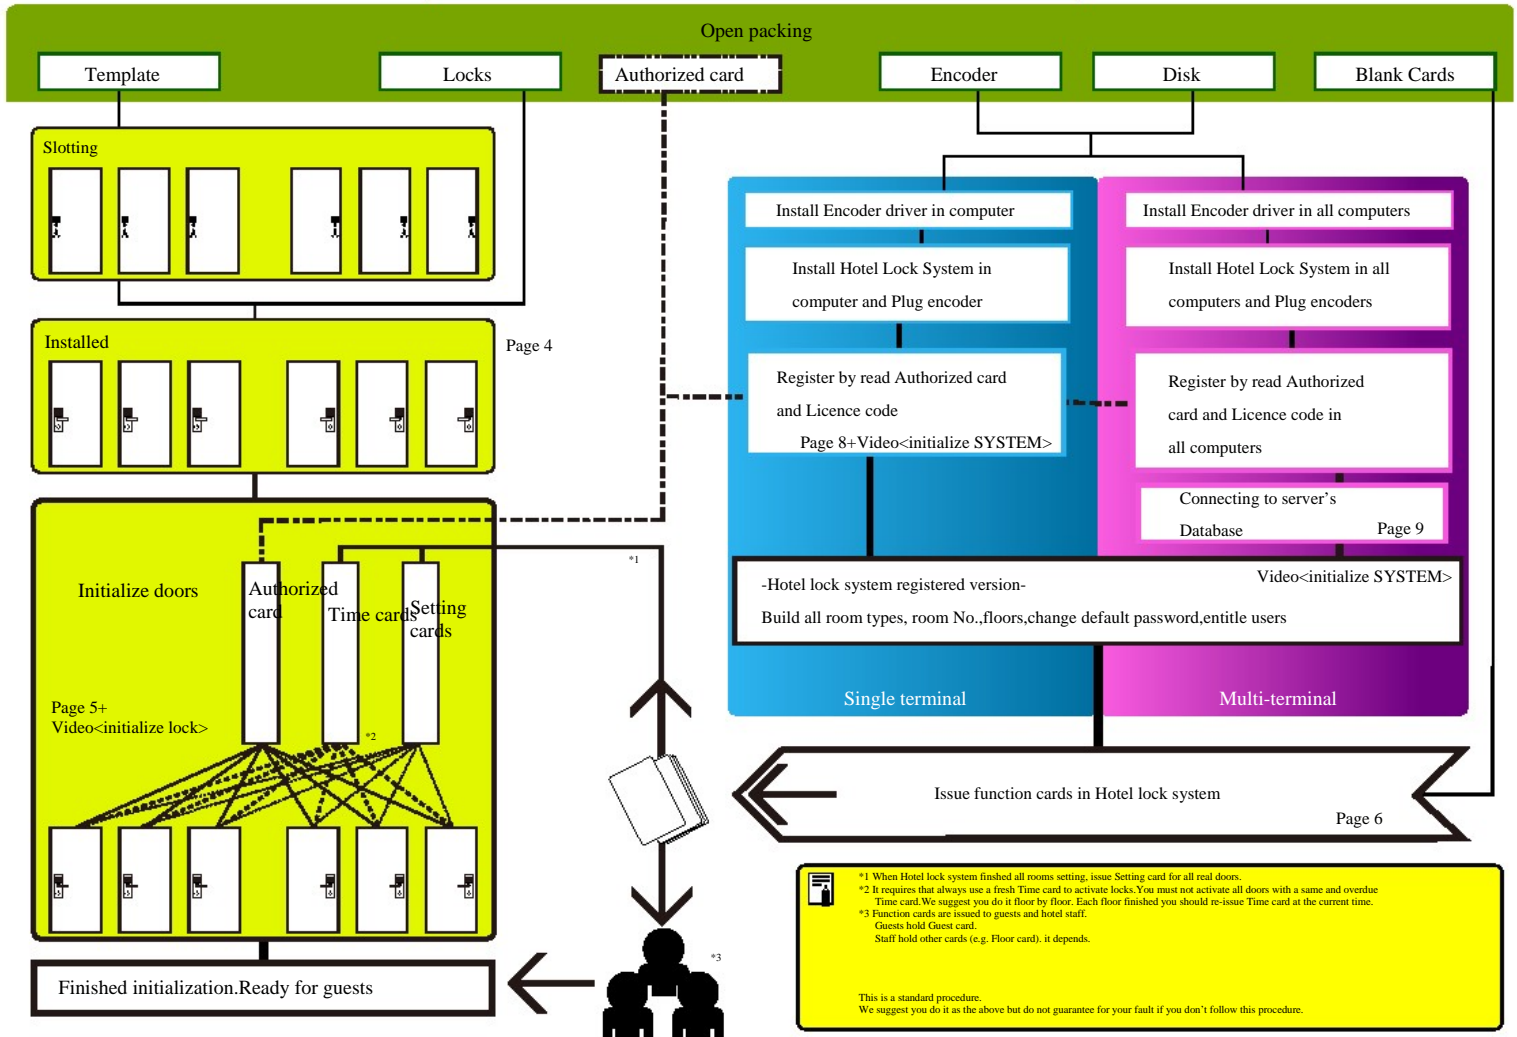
Open packing

Template

Locks

Authorized card

Encoder

Disk

Blank Cards

Slotting

Installed

Page 4

Initialize doors

Authorized card

Time cards

Setting cards

Page 5+
Video<initialize lock>

*1

*2

Finished initialization.Ready for guests

*3

Install Encoder driver in computer

Install Hotel Lock System in computer and Plug encoder

Register by read Authorized card and Licence code

Page 8+Video<initialize SYSTEM>

Install Encoder driver in all computers

Install Hotel Lock System in all computers and Plug encoders

Register by read Authorized card and Licence code in all computers

Connecting to server's Database

Page 9

-Hotel lock system registered version-

Video<initialize SYSTEM>

Build all room types, room No.,floors,change default password,entitle users

Single terminal

Multi-terminal

Issue function cards in Hotel lock system

Page 6

*1 When Hotel lock system finished all rooms setting, issue Setting card for all real doors.
*2 It requires that always use a fresh Time card to activate locks.You must not activate all doors with a same and overdue Time card.We suggest you do it floor by floor. Each floor finished you should re-issue Time card at the current time.
*3 Function cards are issued to guests and hotel staff.
Guests hold Guest card.
Staff hold other cards (e.g. Floor card). it depends.

This is a standard procedure.
We suggest you do it as the above but do not guarantee for your fault if you don't follow this procedure.